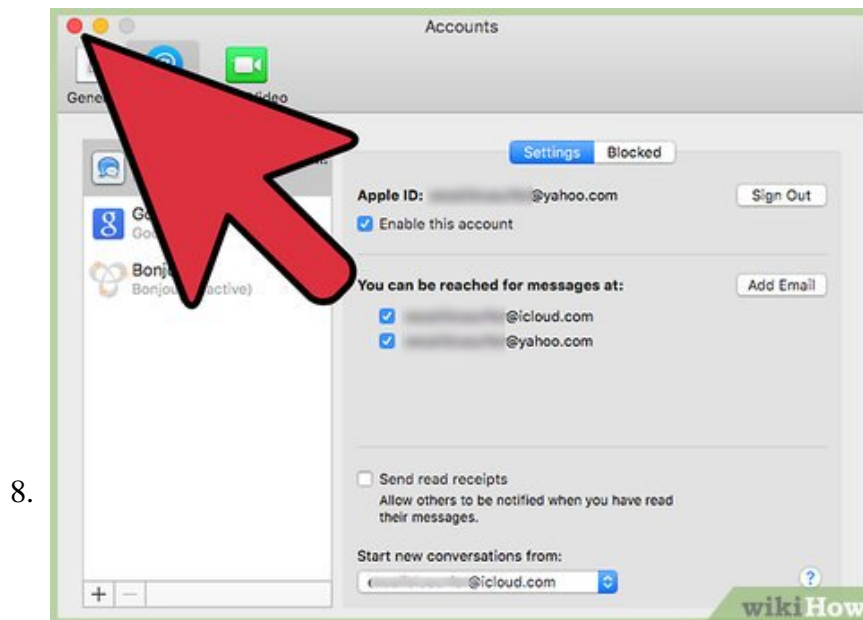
8.

Accounts

Gene

Video

Settings Blocked

Go
Goo

Bonj
Bonjou active)

Apple ID: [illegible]@yahoo.com

Sign Out

Enable this account

You can be reached for messages at:

Add Email

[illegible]@icloud.com

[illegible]@yahoo.com

Send read receipts
Allow others to be notified when you have read their messages.

Start new conversations from:

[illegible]@icloud.com

?

+ −

wikiHow